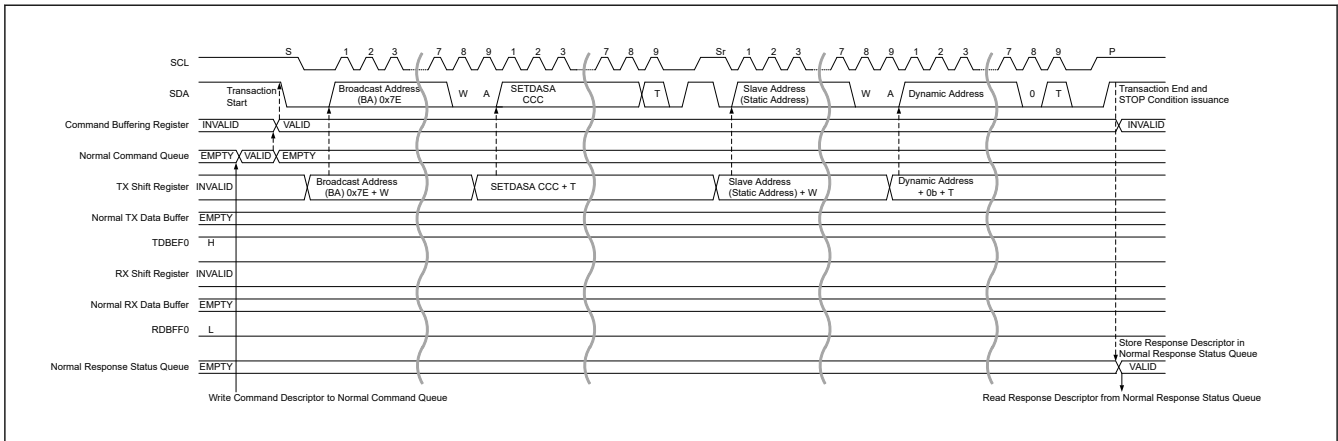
SCL

S 1 2 3 7 8 9 1 2 3 7 8 9 Sr 1 2 3 7 8 9 1 2 3 7 8 9 P

SDA

Transaction Start

Broadcast Address (BA) 0x7E

W A

SETDASA CCC

T

Slave Address (Static Address)

W A

Dynamic Address

0 T

Transaction End and STOP Condition issuance

Command Buffering Register INVALID VALID INVALID

Normal Command Queue EMPTY VALID EMPTY

TX Shift Register INVALID Broadcast Address (BA) 0x7E + W SETDASA CCC + T Slave Address (Static Address) + W Dynamic Address + 0b + T

Normal TX Data Buffer EMPTY

TDBEF0 H

RX Shift Register INVALID

Normal RX Data Buffer EMPTY

RDBFF0 L

Store Response Descriptor in Normal Response Status Queue

Normal Response Status Queue EMPTY VALID

Write Command Descriptor to Normal Command Queue

Read Response Descriptor from Normal Response Status Queue